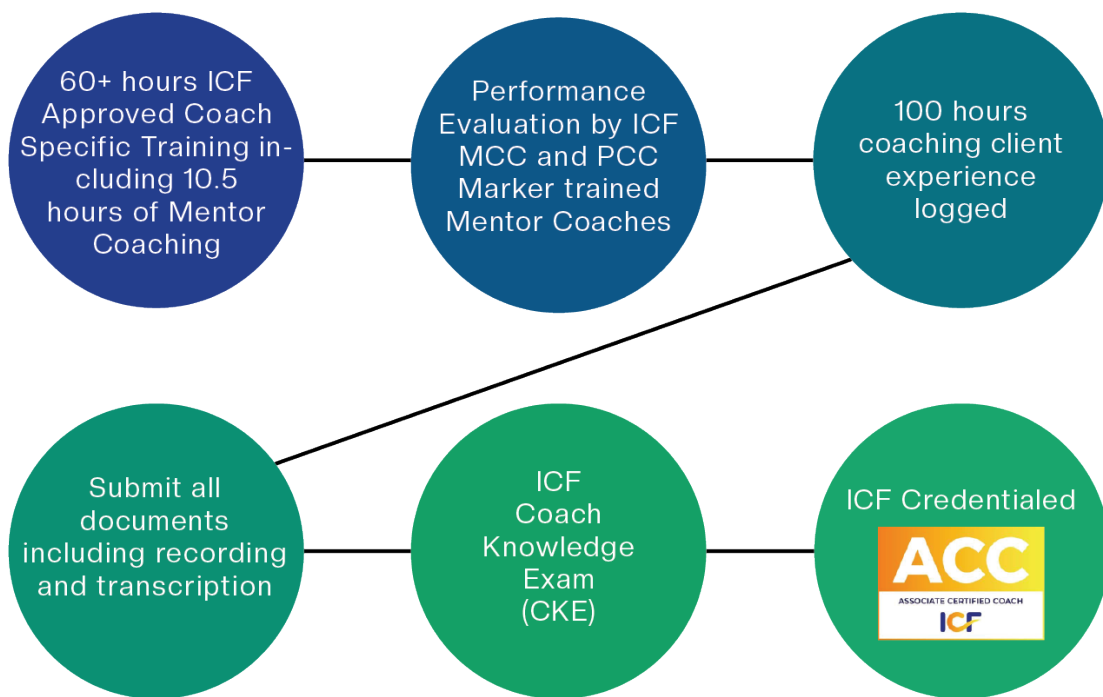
60+ hours ICF Approved Coach Specific Training including 10.5 hours of Mentor Coaching

Performance Evaluation by ICF MCC and PCC Marker trained Mentor Coaches

100 hours coaching client experience logged

Submit all documents including recording and transcription

ICF Coach Knowledge Exam (CKE)

ICF Credentialed

ACC

ASSOCIATE CERTIFIED COACH

ICF